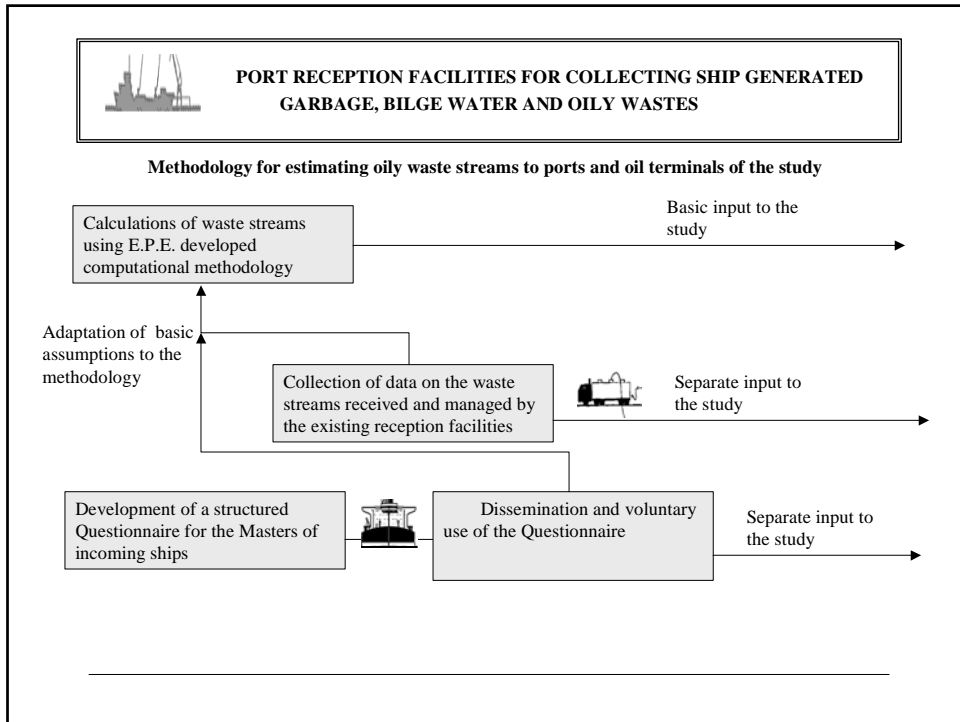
PORT RECEPTION FACILITIES FOR COLLECTING SHIP GENERATED GARBAGE, BILGE WATER AND OILY WASTES

Methodology for estimating oily waste streams to ports and oil terminals of the study

Calculations of waste streams using E.P.E. developed computational methodology

Basic input to the study

Adaptation of basic assumptions to the methodology

Collection of data on the waste streams received and managed by the existing reception facilities

Separate input to the study

Development of a structured Questionnaire for the Masters of incoming ships

Dissemination and voluntary use of the Questionnaire

Separate input to the study